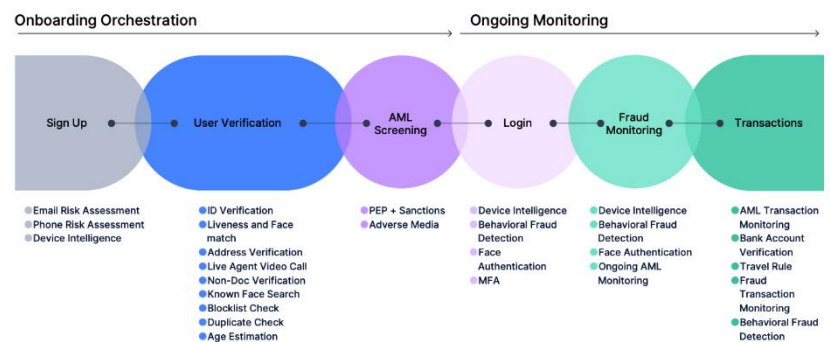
Onboarding Orchestration

Ongoing Monitoring

Sign Up

User Verification

AML Screening

Login

Fraud Monitoring

Transactions

Email Risk Assessment
Phone Risk Assessment
Device Intelligence

ID Verification
Liveness and Face match
Address Verification
Live Agent Video Call
Non-Doc Verification
Known Face Search
Blocklist Check
Duplicate Check
Age Estimation

PEP + Sanctions
Adverse Media

Device Intelligence
Behavioral Fraud Detection
Face Authentication
MFA

Device Intelligence
Behavioral Fraud Detection
Face Authentication
Ongoing AML Monitoring

AML Transaction Monitoring
Bank Account Verification
Travel Rule
Fraud Transaction Monitoring
Behavioral Fraud Detection